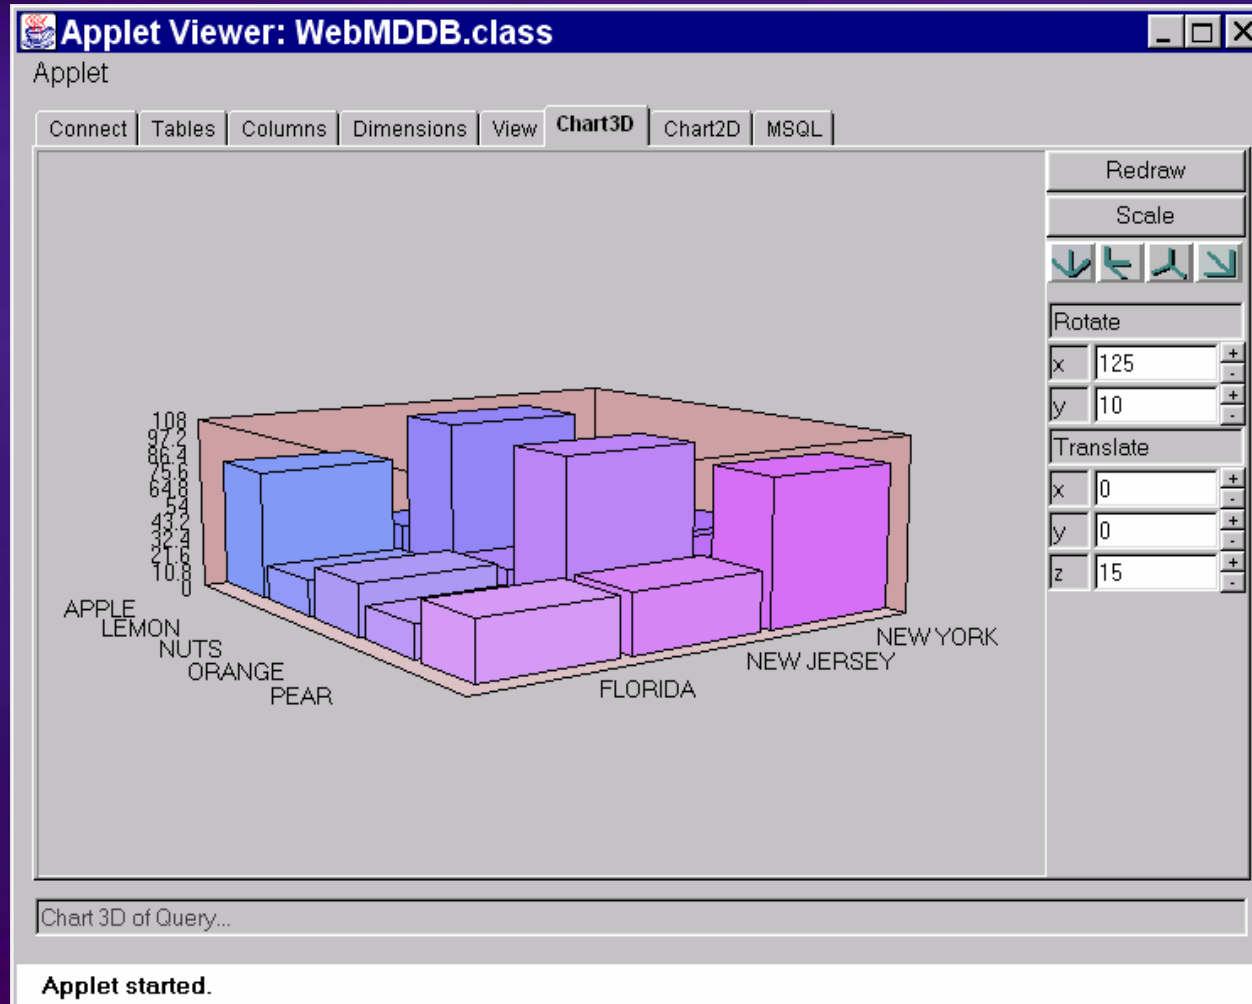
Applet Viewer: WebMDDB.class

Applet

Connect | Tables | Columns | Dimensions | View | Chart3D | Chart2D | MSQL

Redraw

Scale

Rotate

x 125

y 10

Translate

x 0

y 0

z 15

108
97.2
86.4
75.6
64.8
54
43.2
32.4
21.6
10.8
0

APPLE
LEMON
NUTS
ORANGE
PEAR

FLORIDA
NEW JERSEY
NEW YORK

Chart 3D of Query...

Applet started.